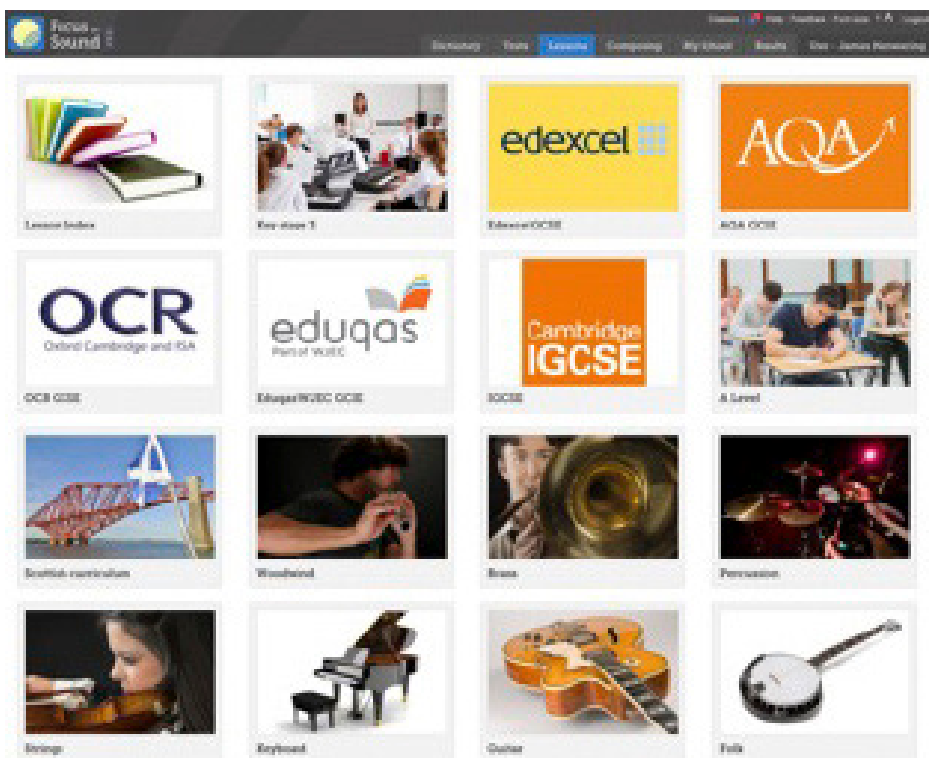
Focus on Sound

Classes | Help | Feedback | Font size | + A | Logout

Dictionary Tests Lessons Composing My School Results Om - James Pennering

Lesson Index

Key stage 3

edexcel

Edexcel GCSE

AQA

AQA GCSE

OCR
Oxford Cambridge and RSA

OCR GCSE

eduqas
Part of WJEC

Eduqas/WJEC GCSE

Cambridge IGCSE

IGCSE

A Level

Scottish curriculum

Woodwind

Brass

Percussion

Strings

Keyboard

Guitar

Folk